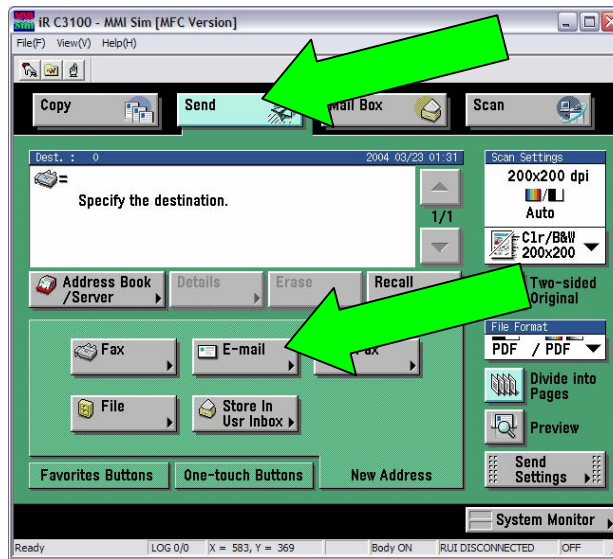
iR C3100 - MMI Sim [MFC Version]
File(F) View(V) Help(H)

Copy
Send
ail Box
Scan

Dest. : 0
2004 03/23 01:31
Specify the destination.
1/1

Scan Settings
200x200 dpi
Auto
Clr/B&W 200x200
Two-sided Original

Address Book /Server
Details
Erase
Recall

Fax
E-mail
ax
File
Store In Usr Inbox

File Format
PDF / PDF
Divide into Pages
Preview

Favorites Buttons
One-touch Buttons
New Address
Send Settings

System Monitor

Ready
LOG 0/0
X = 583, Y = 369
Body ON
RUI DISCONNECTED
OFF